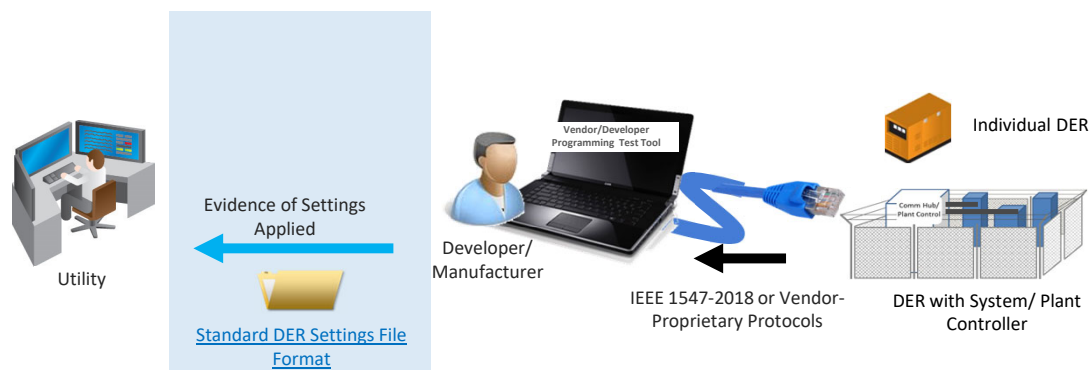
Utility

Evidence of Settings Applied

Standard DER Settings File Format

Vendor/Developer Programming Test Tool

Developer/ Manufacturer

IEEE 1547-2018 or Vendor-Proprietary Protocols

Individual DER

Comm Hub/ Plant Control

DER with System/ Plant Controller